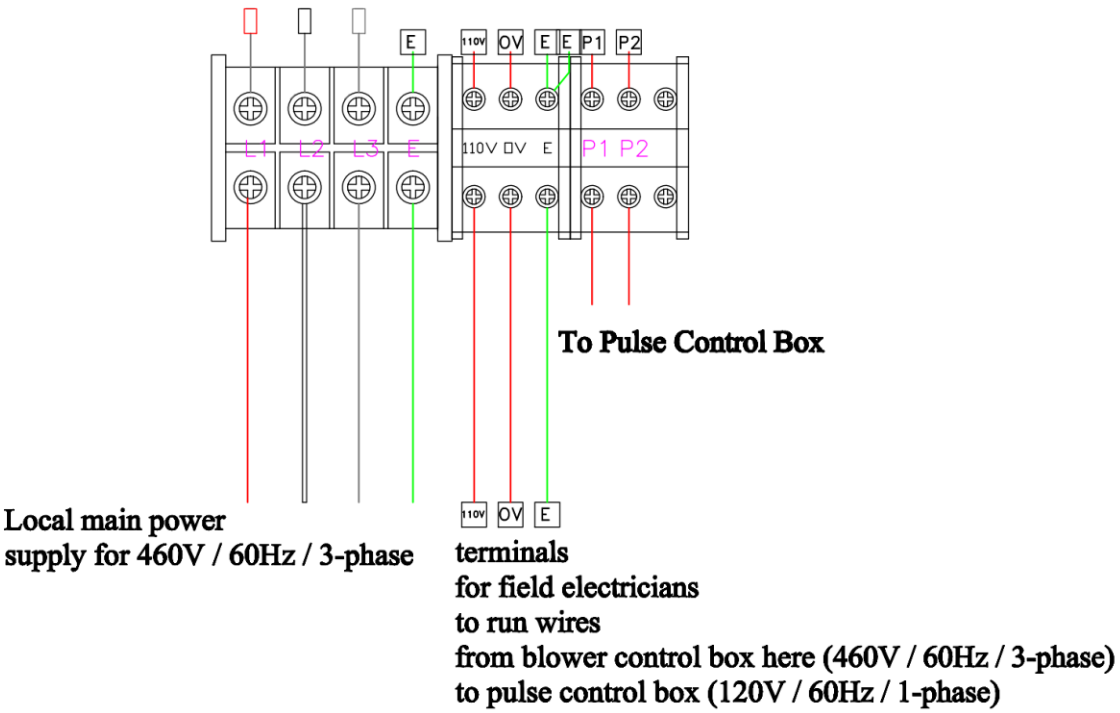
E 110V 0V E E P1 P2

L1 L2 L3 E 110V 0V E P1 P2

To Pulse Control Box

110V 0V E

Local main power supply for 460V / 60Hz / 3-phase

terminals
for field electricians
to run wires
from blower control box here (460V / 60Hz / 3-phase)
to pulse control box (120V / 60Hz / 1-phase)